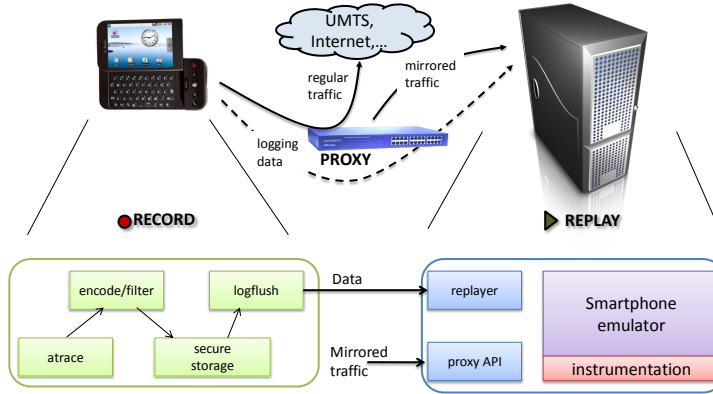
UMTS, Internet,...

regular traffic

mirrored traffic

logging data

PROXY

RECORD

REPLAY

encode/filter

logflush

atrace

secure storage

Data

Mirrored traffic

replayer

proxy API

Smartphone emulator

instrumentation